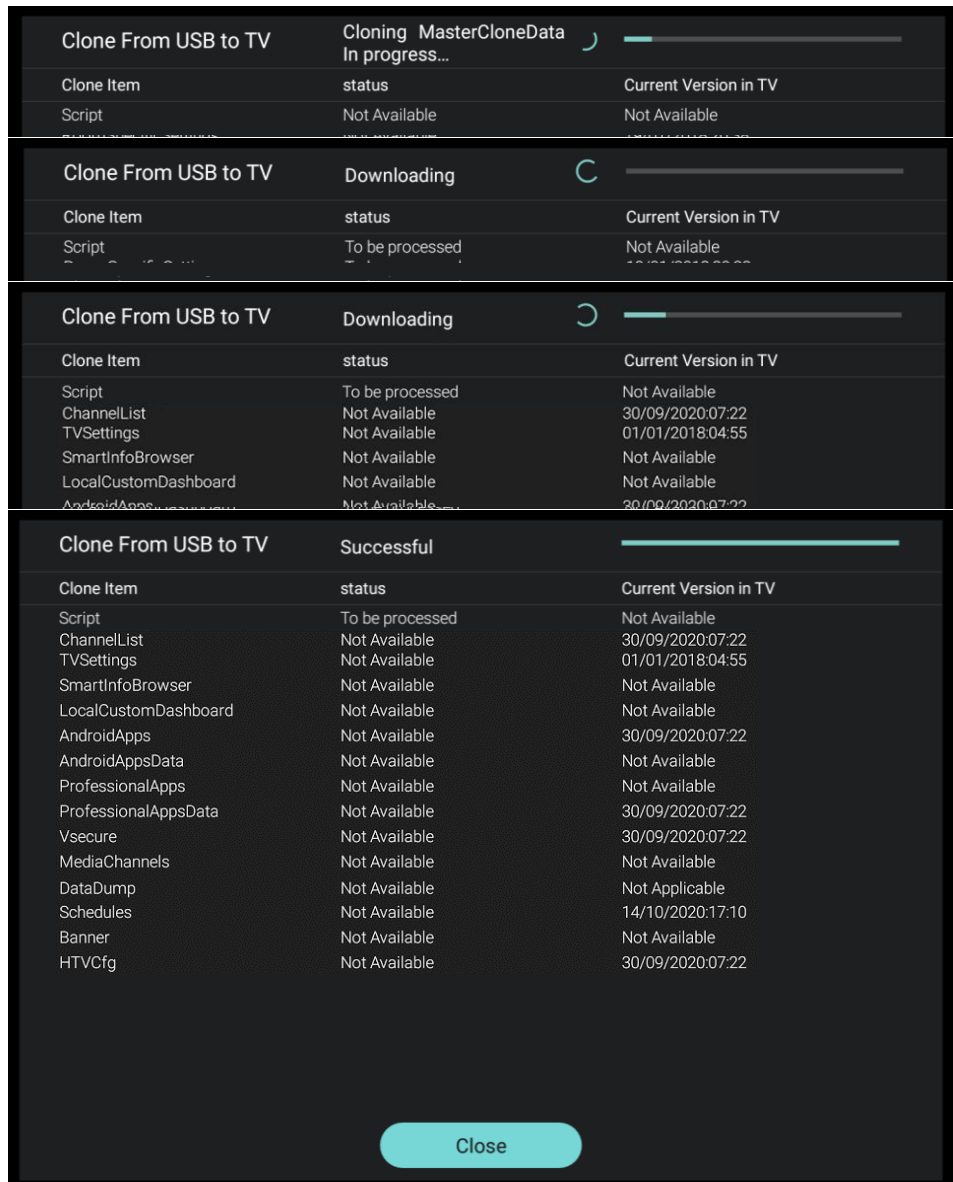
Clone From USB to TV

Cloning MasterCloneData
In progress...

| Clone Item | status | Current Version in TV |
|---|---|---|
| Script | Not Available | Not Available |
| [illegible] | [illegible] | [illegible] |

Clone From USB to TV

Downloading

| Clone Item | status | Current Version in TV |
|---|---|---|
| Script | To be processed | Not Available |
| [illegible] | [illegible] | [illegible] |

Clone From USB to TV

Downloading

| Clone Item | status | Current Version in TV |
|---|---|---|
| Script | To be processed | Not Available |
| ChannelList | Not Available | 30/09/2020:07:22 |
| TVSettings | Not Available | 01/01/2018:04:55 |
| SmartInfoBrowser | Not Available | Not Available |
| LocalCustomDashboard | Not Available | Not Available |
| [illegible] | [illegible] | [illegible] |

Clone From USB to TV

Successful

| Clone Item | status | Current Version in TV |
|---|---|---|
| Script | To be processed | Not Available |
| ChannelList | Not Available | 30/09/2020:07:22 |
| TVSettings | Not Available | 01/01/2018:04:55 |
| SmartInfoBrowser | Not Available | Not Available |
| LocalCustomDashboard | Not Available | Not Available |
| AndroidApps | Not Available | 30/09/2020:07:22 |
| AndroidAppsData | Not Available | Not Available |
| ProfessionalApps | Not Available | Not Available |
| ProfessionalAppsData | Not Available | 30/09/2020:07:22 |
| Vsecure | Not Available | 30/09/2020:07:22 |
| MediaChannels | Not Available | Not Available |
| DataDump | Not Available | Not Applicable |
| Schedules | Not Available | 14/10/2020:17:10 |
| Banner | Not Available | Not Available |
| HTVCfg | Not Available | 30/09/2020:07:22 |

Close